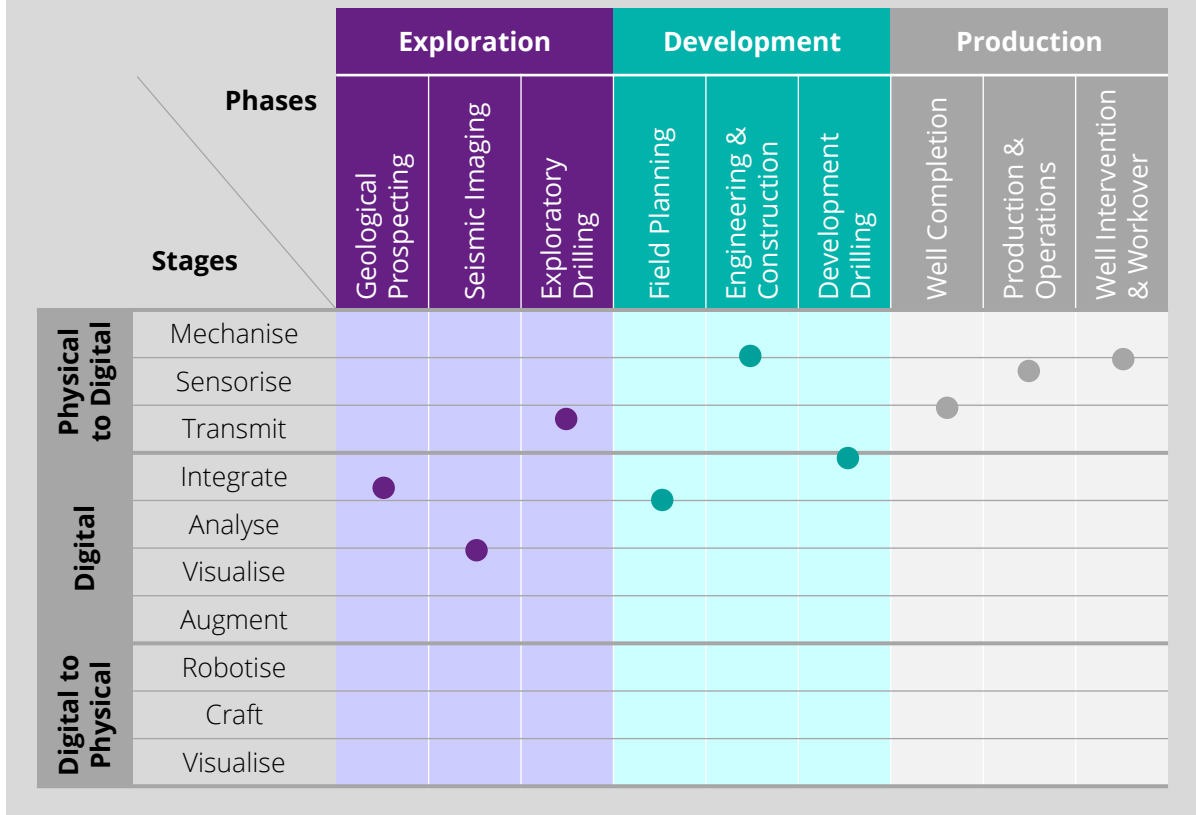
| Phases / Stages | | Exploration | | | Development | | | Production | | |
|---|---|---|---|---|---|---|---|---|---|---|
| | | Geological Prospecting | Seismic Imaging | Exploratory Drilling | Field Planning | Engineering & Construction | Development Drilling | Well Completion | Production & Operations | Well Intervention & Workover |
| Physical to Digital | Mechanise | | | | | | | | | |
| | Sensorise | | | | | | | | | |
| | Transmit | | | | | | | | | |
| Digital | Integrate | | | | | | | | | |
| | Analyse | | | | | | | | | |
| | Visualise | | | | | | | | | |
| | Augment | | | | | | | | | |
| Digital to Physical | Robotise | | | | | | | | | |
| | Craft | | | | | | | | | |
| | Visualise | | | | | | | | | |